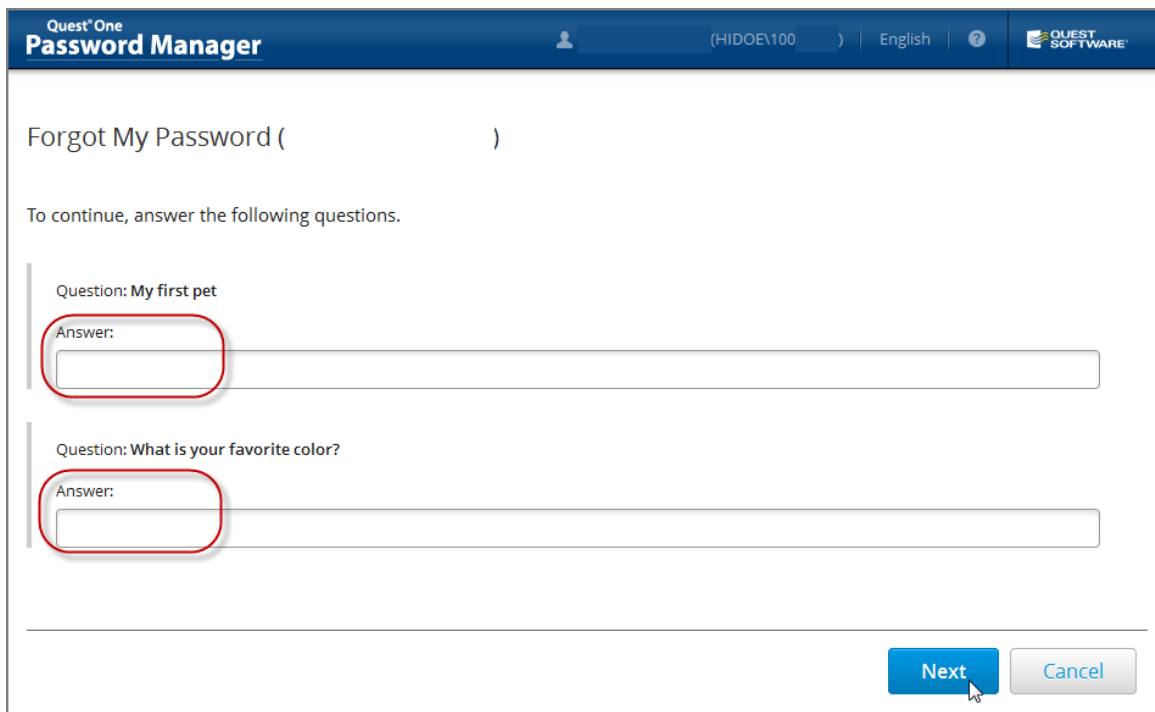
Quest® One
Password Manager

(HIDOE\100 ) | English | ?

QUEST SOFTWARE®

Forgot My Password ( )

To continue, answer the following questions.

Question: My first pet

Answer:

Question: What is your favorite color?

Answer:

Next Cancel